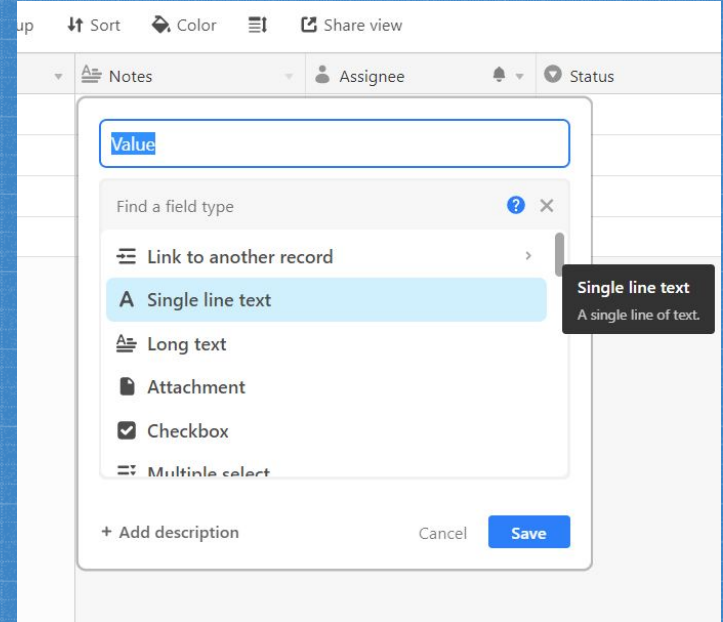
up Sort Color Share view

Notes Assignee Status

Value

Find a field type

Link to another record

Single line text

Long text

Attachment

Checkbox

Multiple select

Single line text
A single line of text.

+ Add description

Cancel

Save